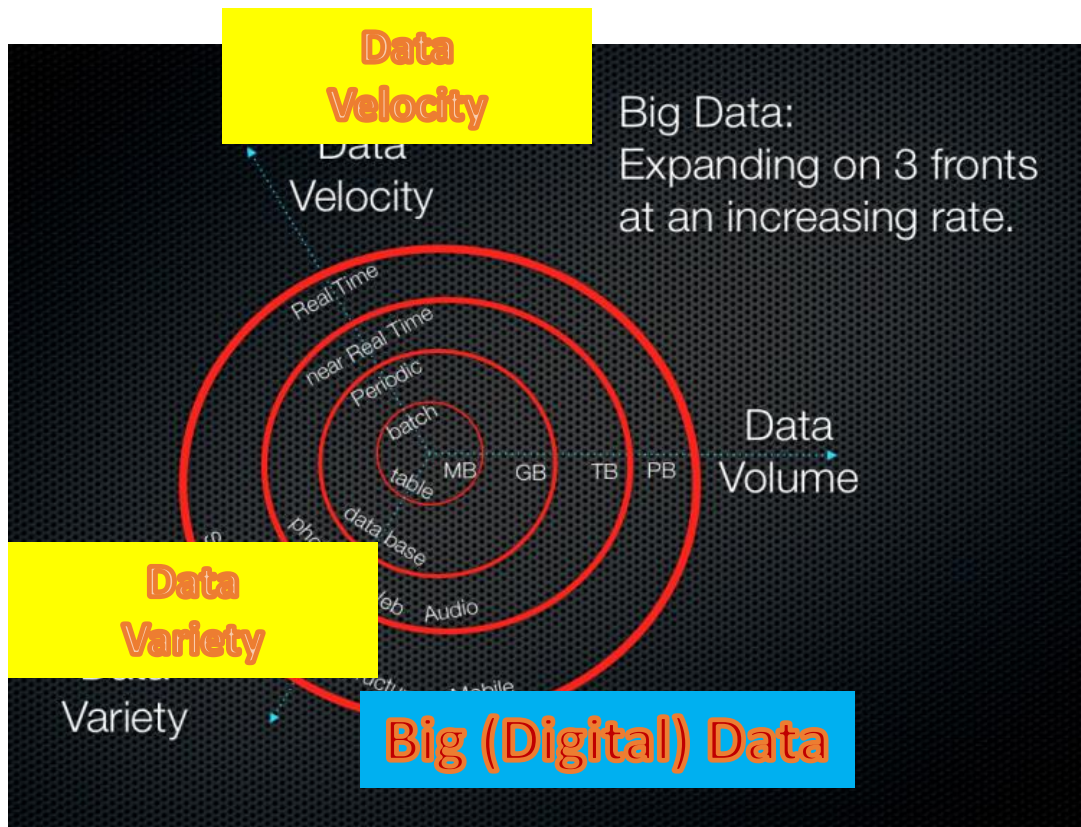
Data Velocity

Data Velocity

Big Data:
Expanding on 3 fronts at an increasing rate.

Real Time

near Real Time

Periodic

batch

table

MB

GB

TB

PB

Data Volume

data base

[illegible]

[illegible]

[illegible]eb

Audio

Data Variety

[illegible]

Variety

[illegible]uctu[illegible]

Mobile

Big (Digital) Data